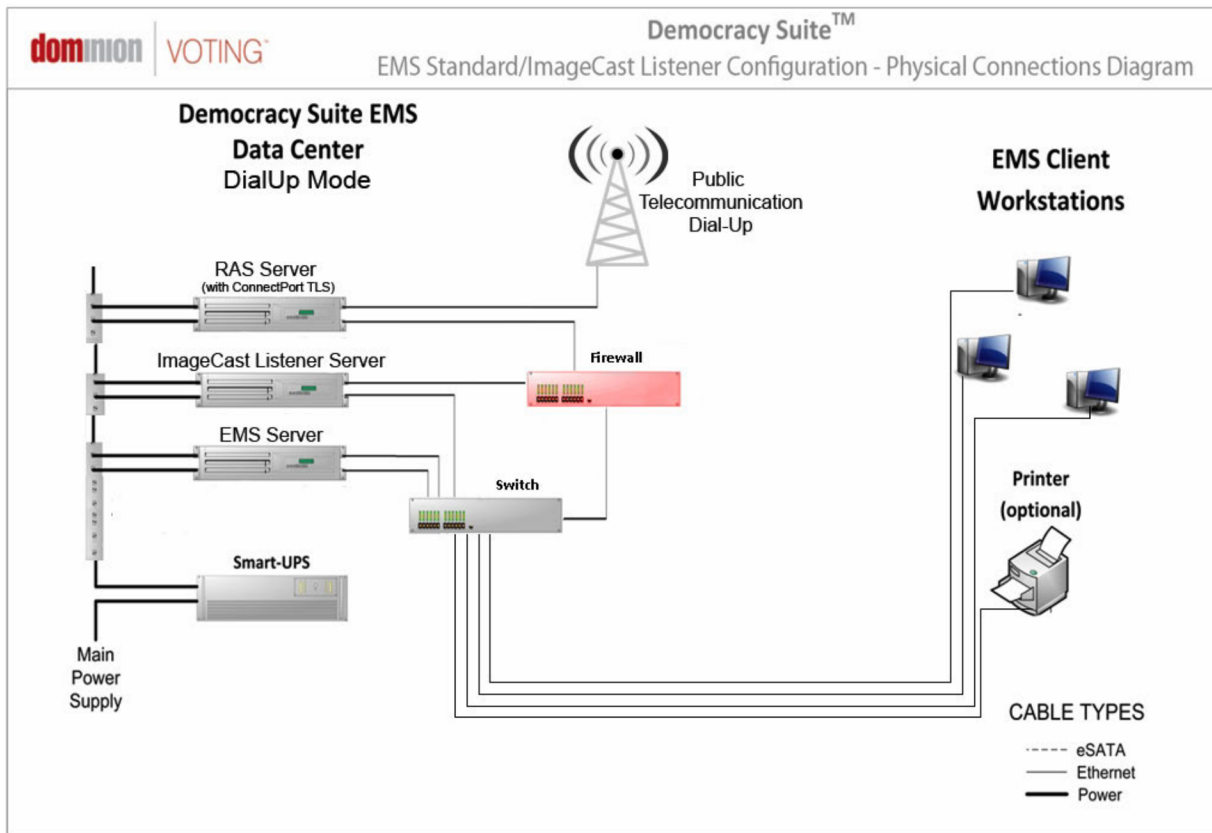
dominion VOTING

Democracy Suite™
EMS Standard/ImageCast Listener Configuration - Physical Connections Diagram

Democracy Suite EMS
Data Center
DialUp Mode

Public
Telecommunication
Dial-Up

EMS Client
Workstations

RAS Server
(with ConnectPort TLS)

ImageCast Listener Server

Firewall

EMS Server

Switch

Printer
(optional)

Smart-UPS

Main
Power
Supply

CABLE TYPES
eSATA
Ethernet
Power